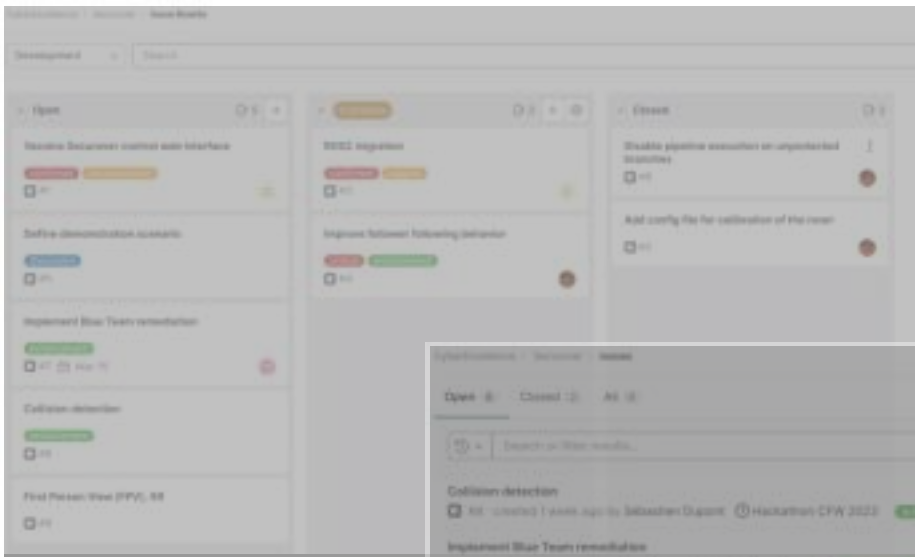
Issue Boards

Development

Search

Open

Secure Securover control web interface

Define demonstration scenario

Implement Blue Team remediation

Collision detection

First Person View (FPV), RR

ROS2 migration

Improve follower following behavior

Closed

Disable pipeline execution on unprotected branches

Add config file for calibration of the rover

Issues

Open

Closed

All

Search or filter results...

Collision detection

created 1 week ago by Sebastien Dupont

Hackathon CFW 2023

Implement Blue Team remediation